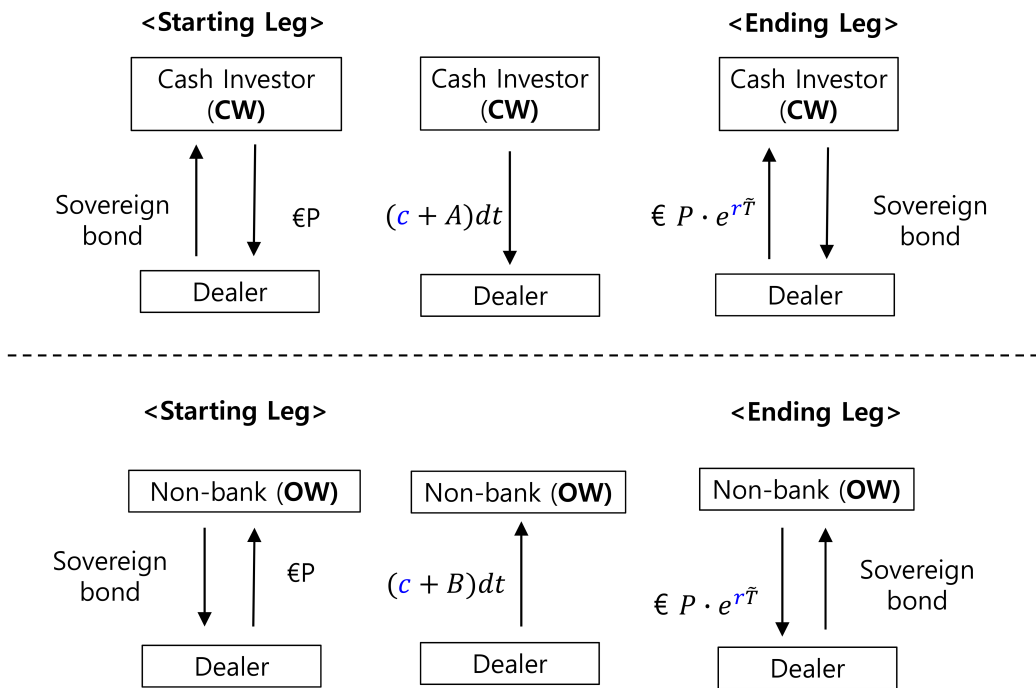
<Starting Leg>

Cash Investor (CW)

Sovereign bond

€P

Dealer

Cash Investor (CW)

$(c + A)dt$

Dealer

<Ending Leg>

Cash Investor (CW)

€ $P \cdot e^{r\tilde{T}}$

Sovereign bond

Dealer

<Starting Leg>

Non-bank (OW)

Sovereign bond

€P

Dealer

Non-bank (OW)

$(c + B)dt$

Dealer

<Ending Leg>

Non-bank (OW)

€ $P \cdot e^{r\tilde{T}}$

Sovereign bond

Dealer